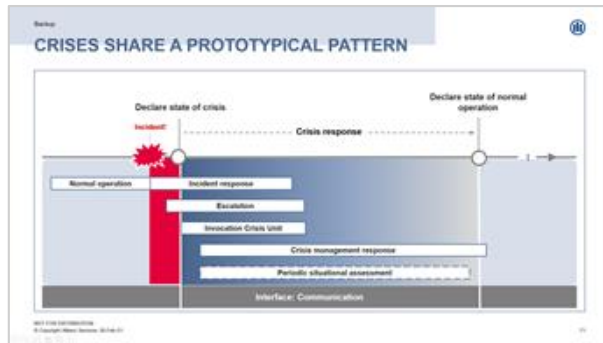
Backup

CRISES SHARE A PROTOTYPICAL PATTERN

Declare state of crisis

Declare state of normal operation

Incident!

Crisis response

t

Normal operation

Incident response

Escalation

Invocation Crisis Unit

Crisis management response

Periodic situational assessment

Interface: Communication

NOT FOR DISTRIBUTION
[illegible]

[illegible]